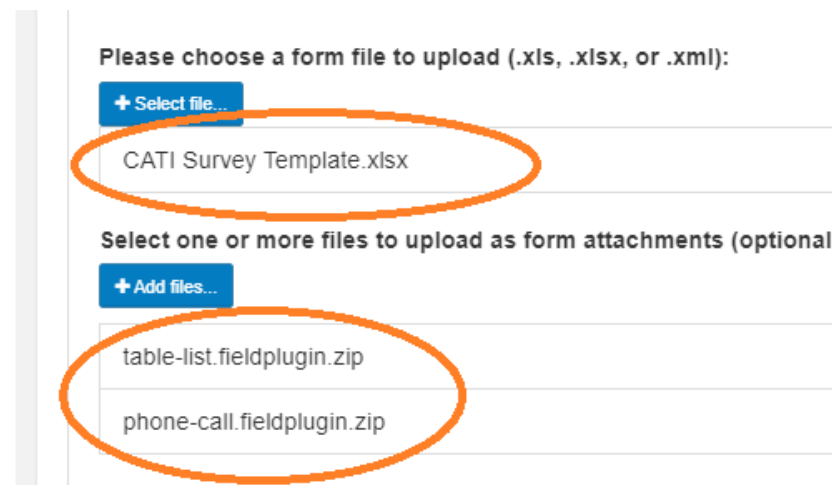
Please choose a form file to upload (.xls, .xlsx, or .xml):

+ Select file...

CATI Survey Template.xlsx

Select one or more files to upload as form attachments (optional

+ Add files...

table-list.fieldplugin.zip

phone-call.fieldplugin.zip